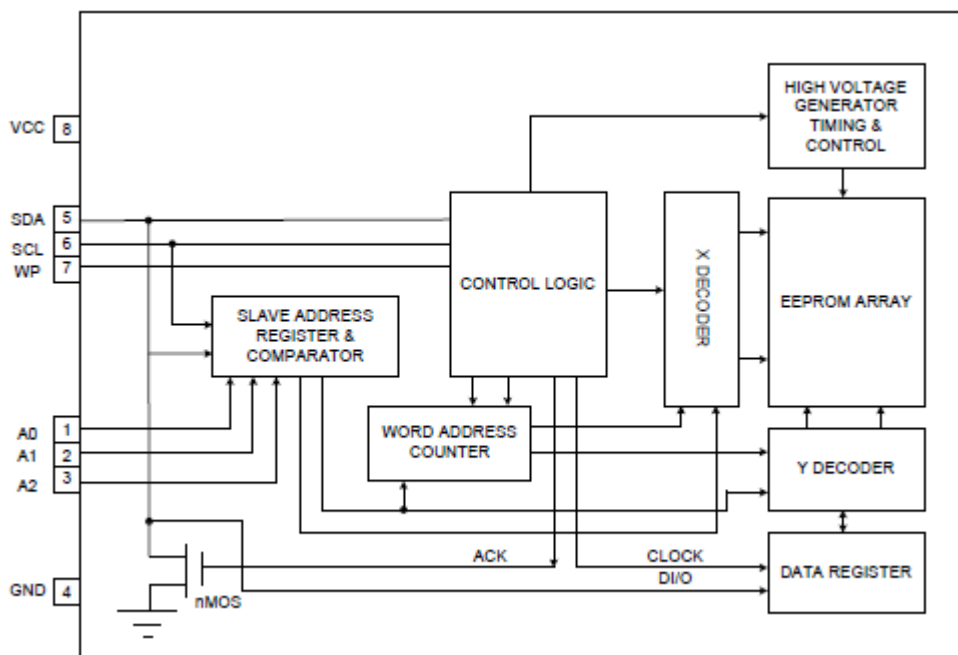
VCC 8
SDA 5
SCL 6
WP 7
A0 1
A1 2
A2 3
GND 4

HIGH VOLTAGE GENERATOR TIMING & CONTROL

CONTROL LOGIC

X DECODER

EEPROM ARRAY

SLAVE ADDRESS REGISTER & COMPARATOR

WORD ADDRESS COUNTER

Y DECODER

DATA REGISTER

ACK

CLOCK

DI/O

nMOS